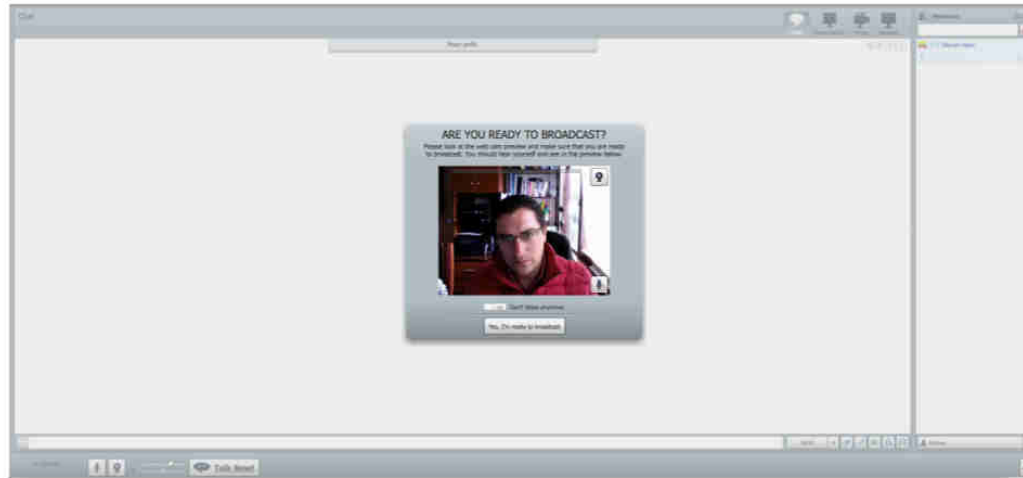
Chat

Your profile

ARE YOU READY TO BROADCAST?

Please look at the web cam preview and make sure that you are ready to broadcast. You should hear yourself and see in the preview below.

Don't show anymore

Yes, I'm ready to broadcast

Talk Now!